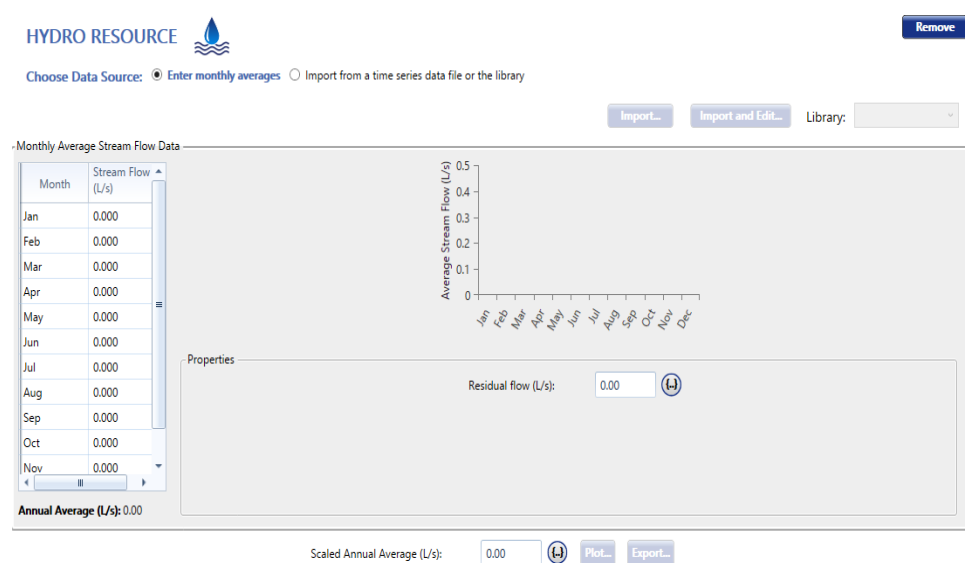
HYDRO RESOURCE

Remove

Choose Data Source: Enter monthly averages Import from a time series data file or the library

Import... Import and Edit... Library:

Monthly Average Stream Flow Data

| Month | Stream Flow (L/s) |
|---|---|
| Jan | 0.000 |
| Feb | 0.000 |
| Mar | 0.000 |
| Apr | 0.000 |
| May | 0.000 |
| Jun | 0.000 |
| Jul | 0.000 |
| Aug | 0.000 |
| Sep | 0.000 |
| Oct | 0.000 |
| Nov | 0.000 |

Average Stream Flow (L/s)
0.5
0.4
0.3
0.2
0.1
0
Jan Feb Mar Apr May Jun Jul Aug Sep Oct Nov Dec

Properties

Residual flow (L/s): 0.00 (...)

Annual Average (L/s): 0.00

Scaled Annual Average (L/s): 0.00 (...) Plot... Export...